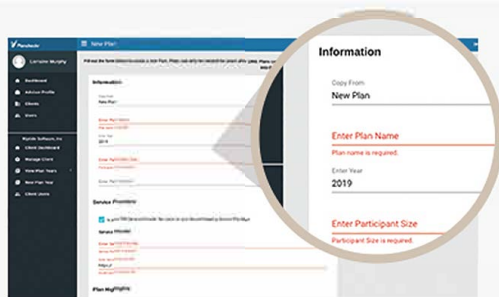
Information

Copy From
New Plan

Enter Plan Name
Plan name is required.

Enter Year
2019

Enter Participant Size
Participant Size is required.

New Plan

Dashboard

Advisor Profile

Clients

Users

Client Dashboard

Manage Client

View Plan Years

New Plan Year

Client Users

Information

New Plan

2019

Service Providers

Plan Highlights

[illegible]